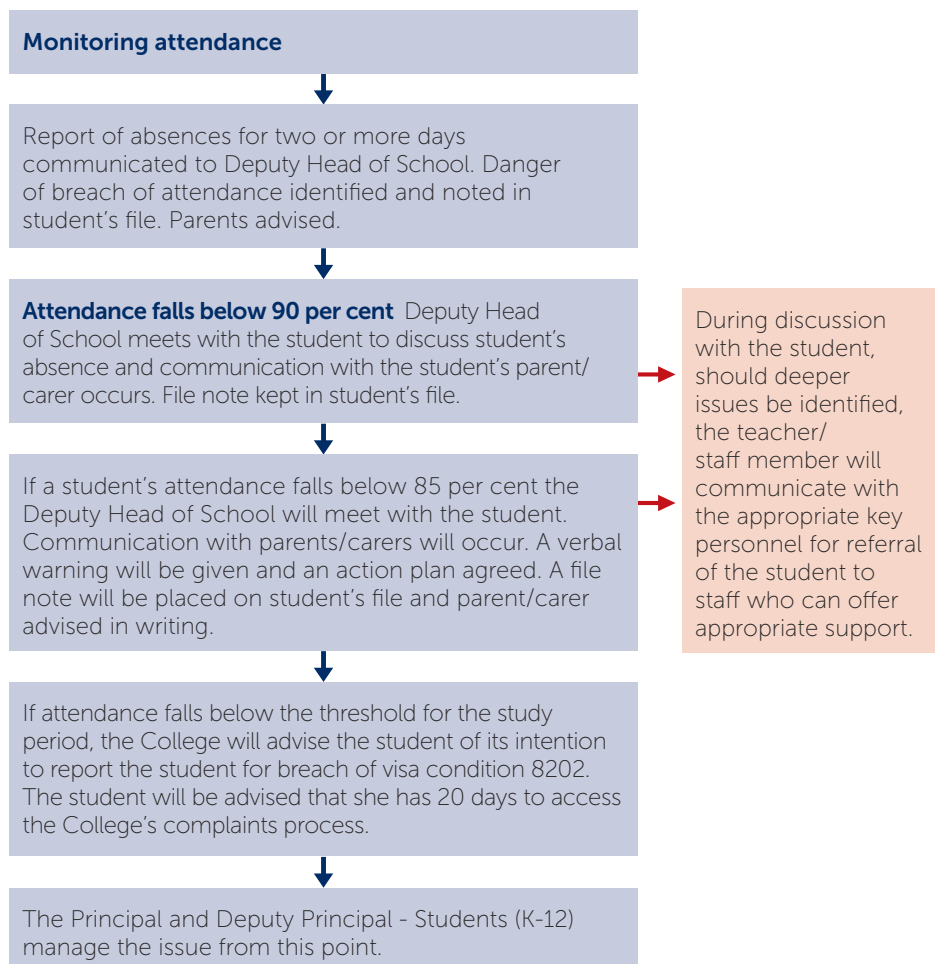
Monitoring attendance

Report of absences for two or more days communicated to Deputy Head of School. Danger of breach of attendance identified and noted in student's file. Parents advised.

Attendance falls below 90 per cent Deputy Head of School meets with the student to discuss student's absence and communication with the student's parent/carer occurs. File note kept in student's file.

During discussion with the student, should deeper issues be identified, the teacher/staff member will communicate with the appropriate key personnel for referral of the student to staff who can offer appropriate support.

If a student's attendance falls below 85 per cent the Deputy Head of School will meet with the student. Communication with parents/carers will occur. A verbal warning will be given and an action plan agreed. A file note will be placed on student's file and parent/carer advised in writing.

If attendance falls below the threshold for the study period, the College will advise the student of its intention to report the student for breach of visa condition 8202. The student will be advised that she has 20 days to access the College's complaints process.

The Principal and Deputy Principal - Students (K-12) manage the issue from this point.